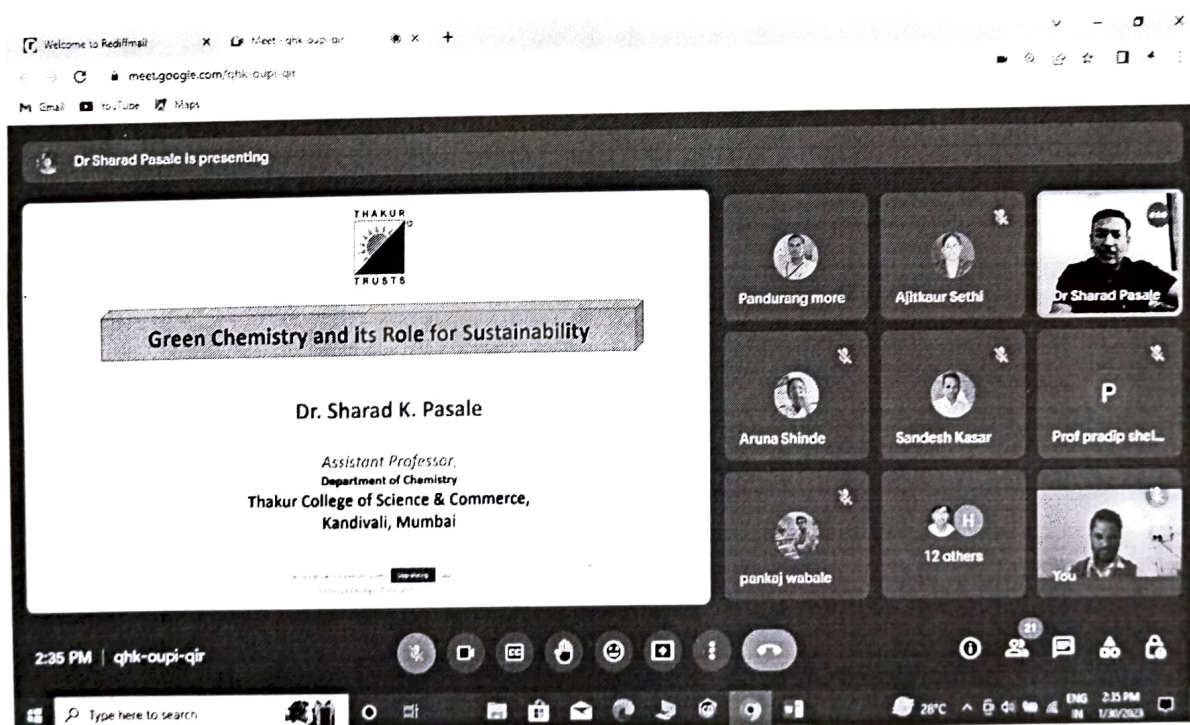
Welcome to Rediffmail × Meet - qhk-oupi-qir × +

meet.google.com/qhk-oupi-qir

Gmail YouTube Maps

Dr Sharad Pasale is presenting

THAKUR
TRUSTS

Green Chemistry and its Role for Sustainability

Dr. Sharad K. Pasale

Assistant Professor,
Department of Chemistry
Thakur College of Science & Commerce,
Kandivali, Mumbai

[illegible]

Pandurang more
Ajitkaur Sethi
Dr Sharad Pasale
Aruna Shinde
Sandesh Kasar
P
Prof pradip shel...
pankaj wabale
H
12 others
You

2:35 PM | qhk-oupi-qir

21

Type here to search

28°C ENG IN 2:35 PM 1/30/2023